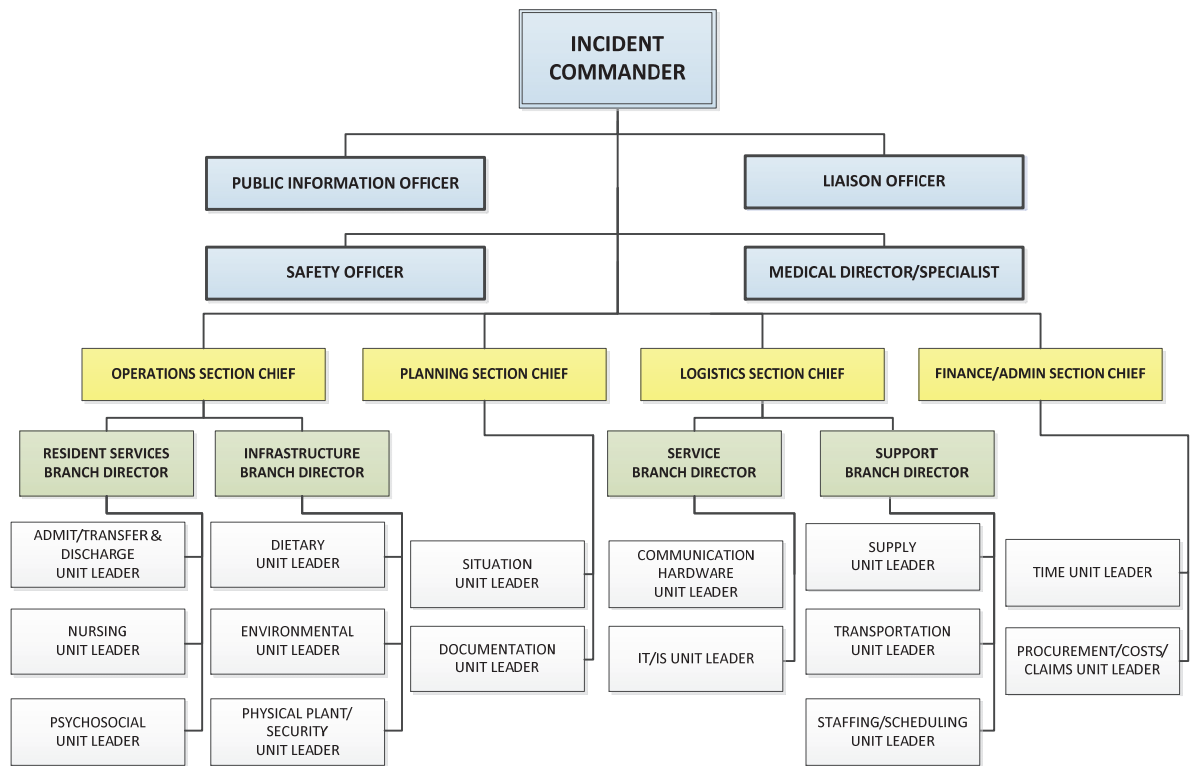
INCIDENT COMMANDER

PUBLIC INFORMATION OFFICER

LIAISON OFFICER

SAFETY OFFICER

MEDICAL DIRECTOR/SPECIALIST

OPERATIONS SECTION CHIEF

PLANNING SECTION CHIEF

LOGISTICS SECTION CHIEF

FINANCE/ADMIN SECTION CHIEF

RESIDENT SERVICES BRANCH DIRECTOR

INFRASTRUCTURE BRANCH DIRECTOR

SERVICE BRANCH DIRECTOR

SUPPORT BRANCH DIRECTOR

ADMIT/TRANSFER & DISCHARGE UNIT LEADER

NURSING UNIT LEADER

PSYCHOSOCIAL UNIT LEADER

DIETARY UNIT LEADER

ENVIRONMENTAL UNIT LEADER

PHYSICAL PLANT/ SECURITY UNIT LEADER

SITUATION UNIT LEADER

DOCUMENTATION UNIT LEADER

COMMUNICATION HARDWARE UNIT LEADER

IT/IS UNIT LEADER

SUPPLY UNIT LEADER

TRANSPORTATION UNIT LEADER

STAFFING/SCHEDULING UNIT LEADER

TIME UNIT LEADER

PROCUREMENT/COSTS/ CLAIMS UNIT LEADER